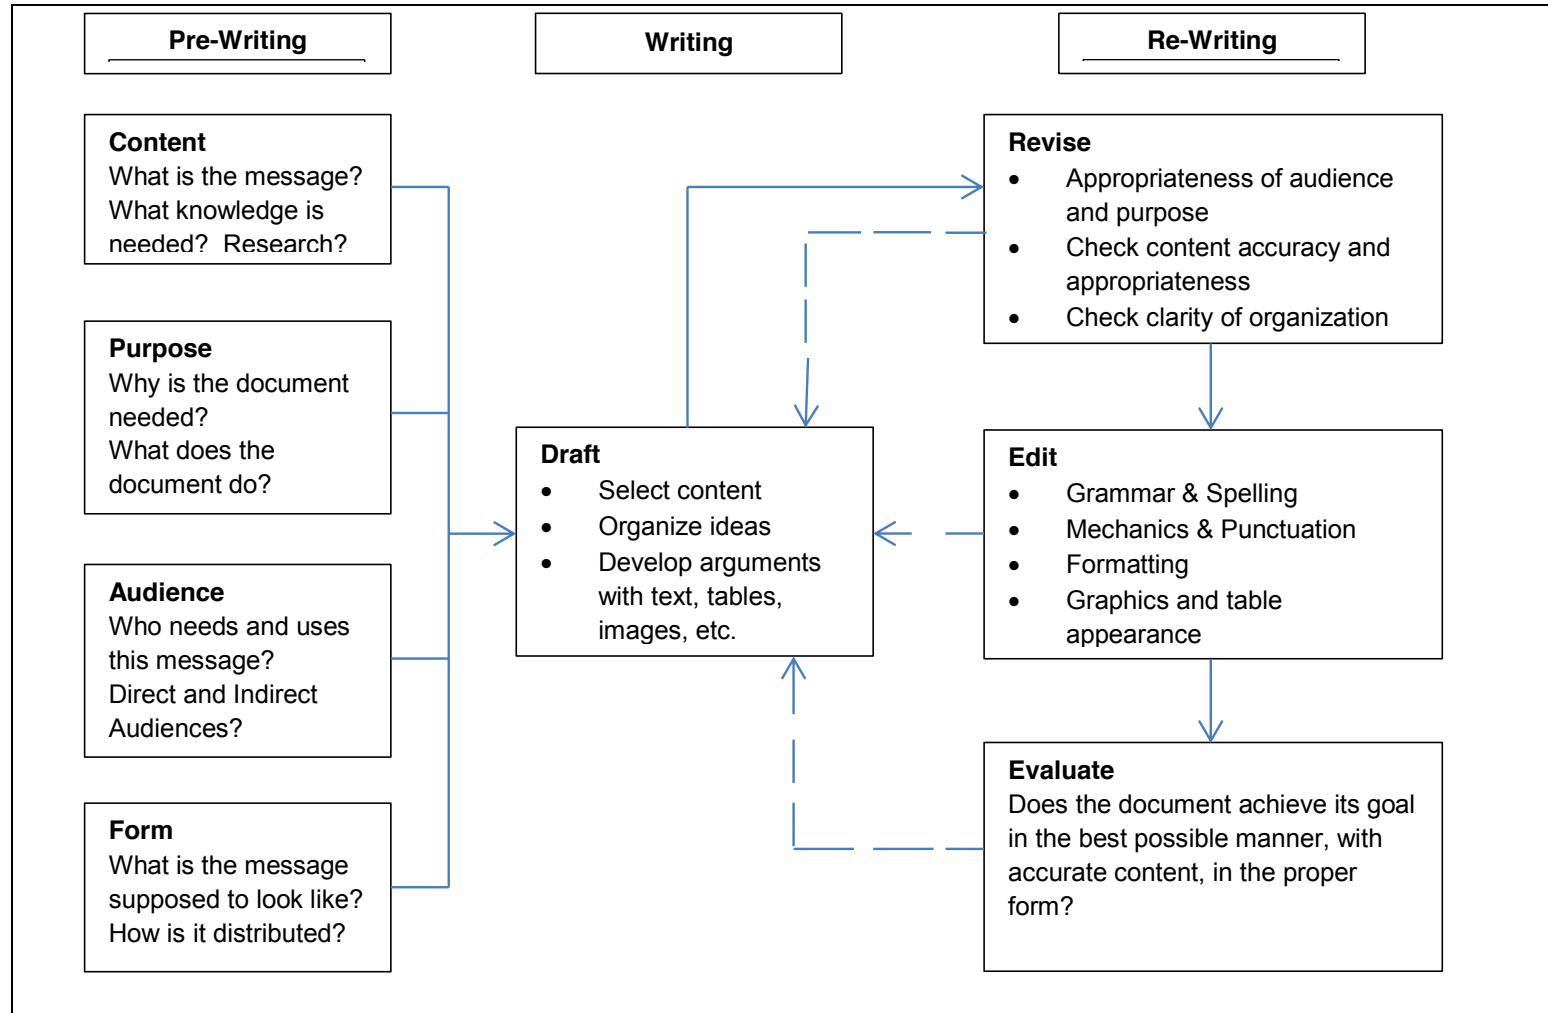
Pre-Writing

Writing

Re-Writing

Content
What is the message? What knowledge is needed? Research?

Purpose
Why is the document needed?
What does the document do?

Audience
Who needs and uses this message?
Direct and Indirect Audiences?

Form
What is the message supposed to look like?
How is it distributed?

Draft
• Select content
• Organize ideas
• Develop arguments with text, tables, images, etc.

Revise
• Appropriateness of audience and purpose
• Check content accuracy and appropriateness
• Check clarity of organization

Edit
• Grammar & Spelling
• Mechanics & Punctuation
• Formatting
• Graphics and table appearance

Evaluate
Does the document achieve its goal in the best possible manner, with accurate content, in the proper form?